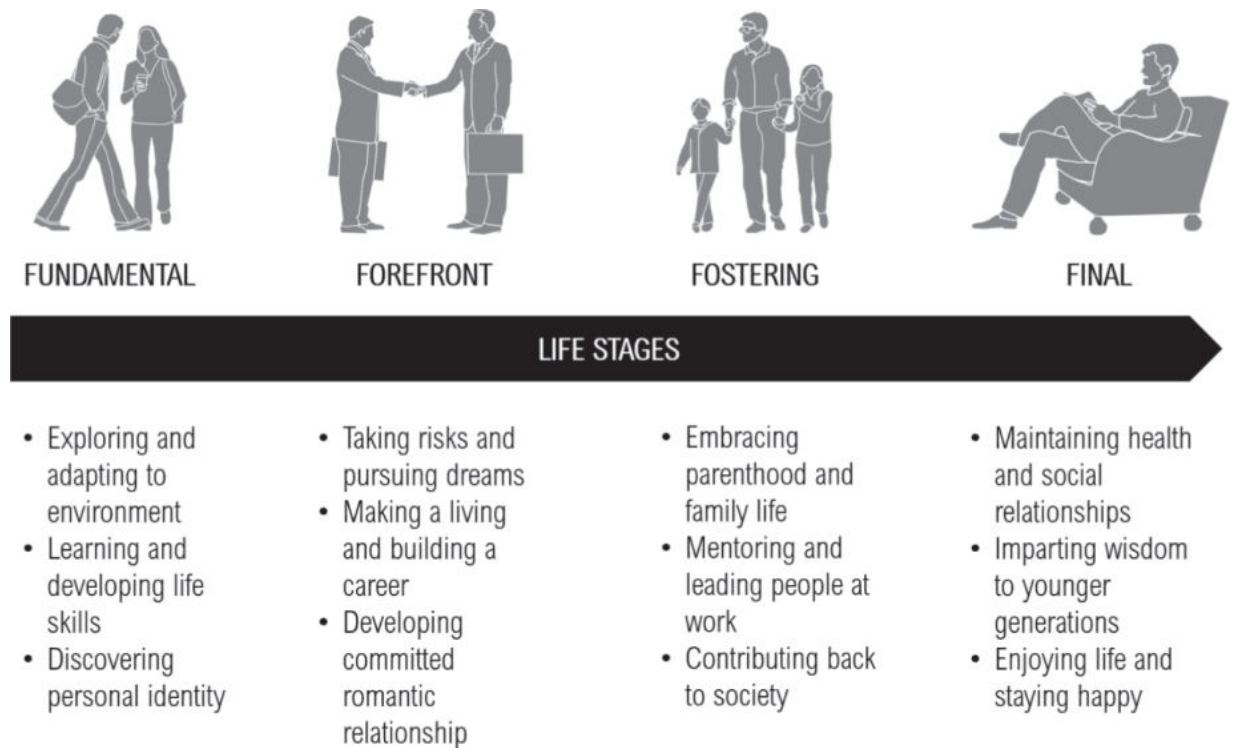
FUNDAMENTAL

FOREFRONT

FOSTERING

FINAL

LIFE STAGES

• Exploring and adapting to environment
• Learning and developing life skills
• Discovering personal identity

• Taking risks and pursuing dreams
• Making a living and building a career
• Developing committed romantic relationship

• Embracing parenthood and family life
• Mentoring and leading people at work
• Contributing back to society

• Maintaining health and social relationships
• Imparting wisdom to younger generations
• Enjoying life and staying happy